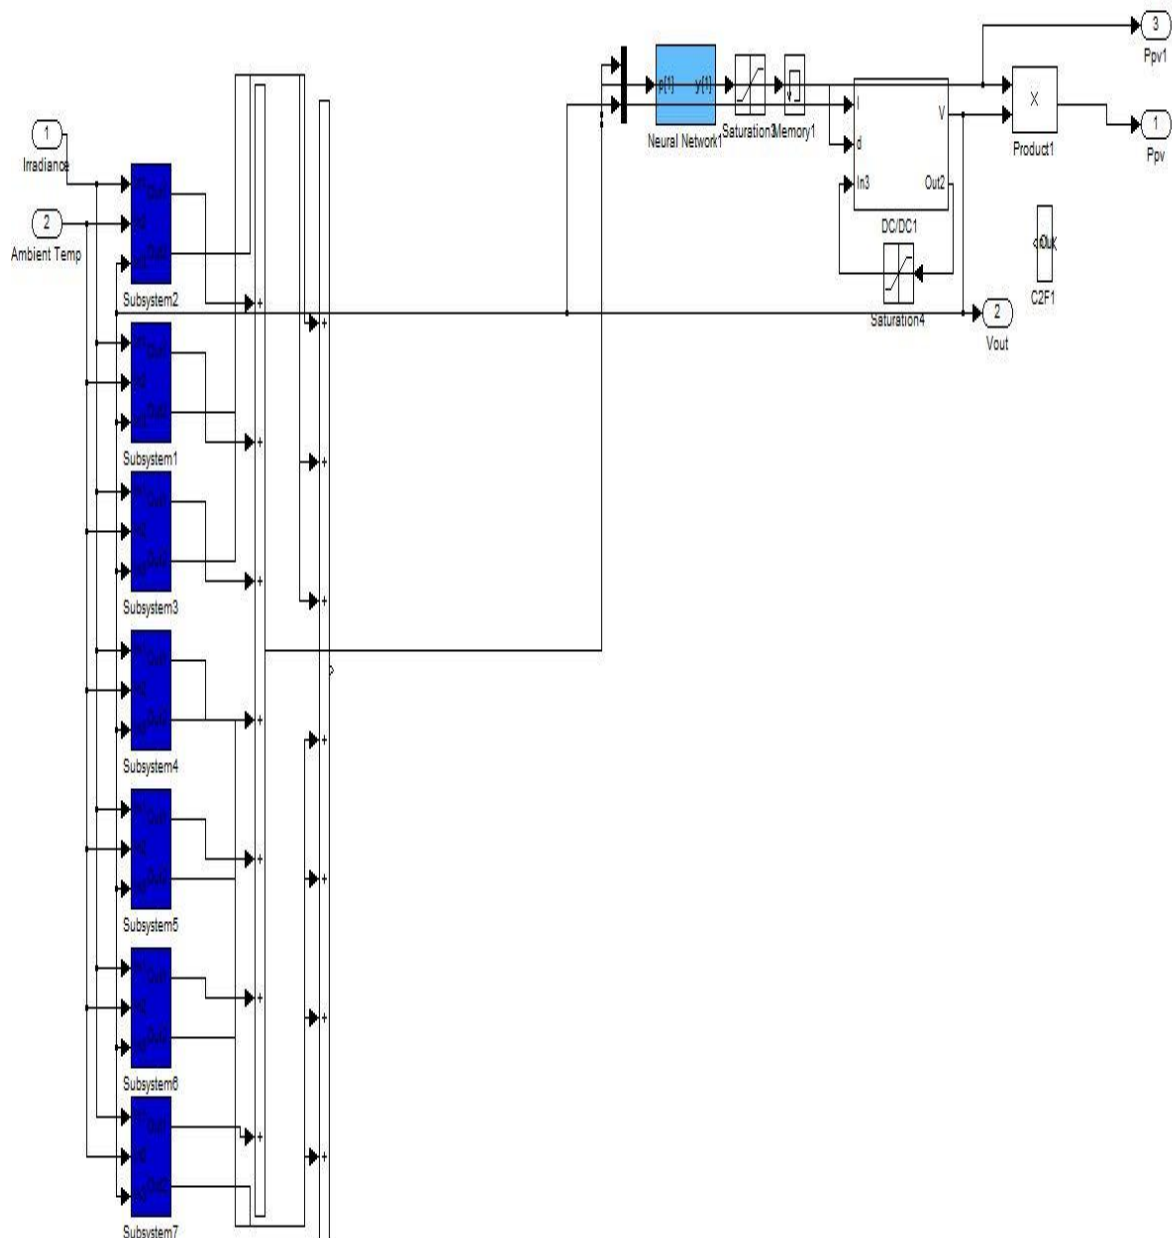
1
Irradiance

2
Ambient Temp

Subsystem2

Subsystem1

Subsystem3

Subsystem4

Subsystem5

Subsystem6

Subsystem7

p{1} y{1}
Neural Network1

Saturation3

Memory1

I
d
In3
V
Out2
DC/DC1

Saturation4

X
Product1

3
Ppv1

1
Ppv

2
Vout

C2F1